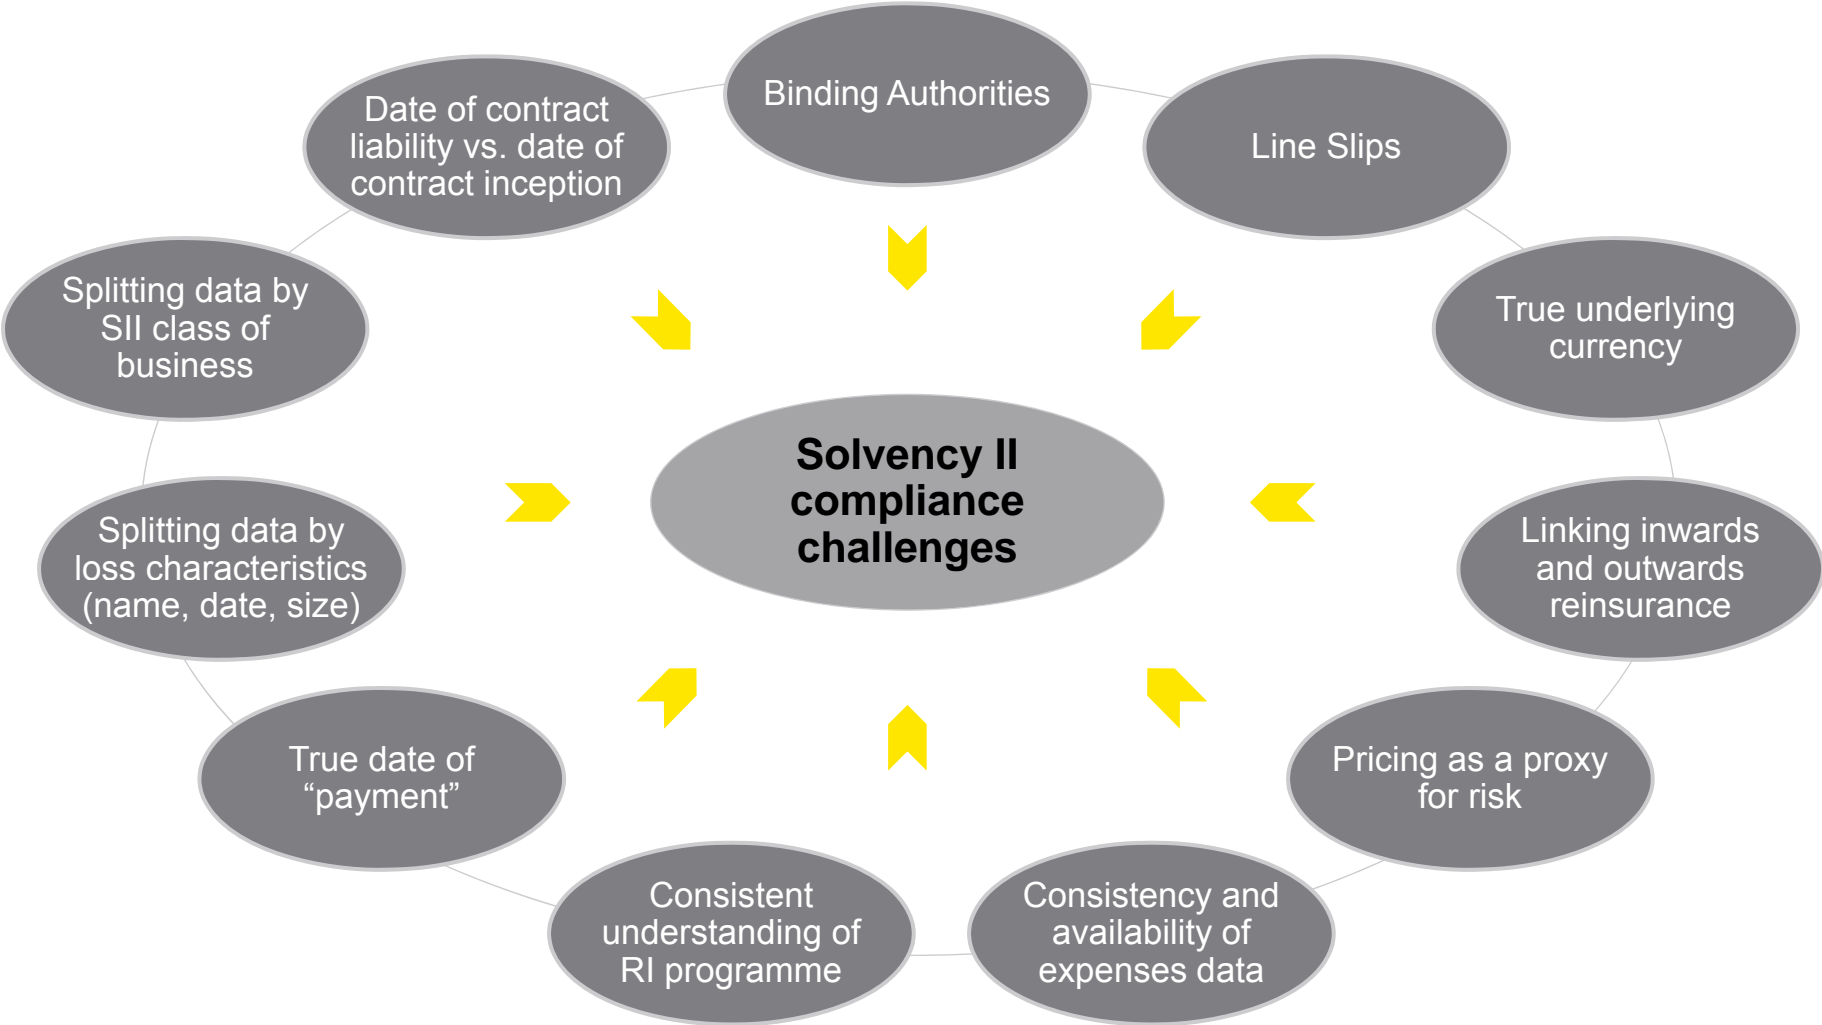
Binding Authorities

Line Slips

True underlying currency

Linking inwards and outwards reinsurance

Pricing as a proxy for risk

Consistency and availability of expenses data

Consistent understanding of RI programme

True date of “payment”

Splitting data by loss characteristics (name, date, size)

Splitting data by SII class of business

Date of contract liability vs. date of contract inception

Solvency II compliance challenges